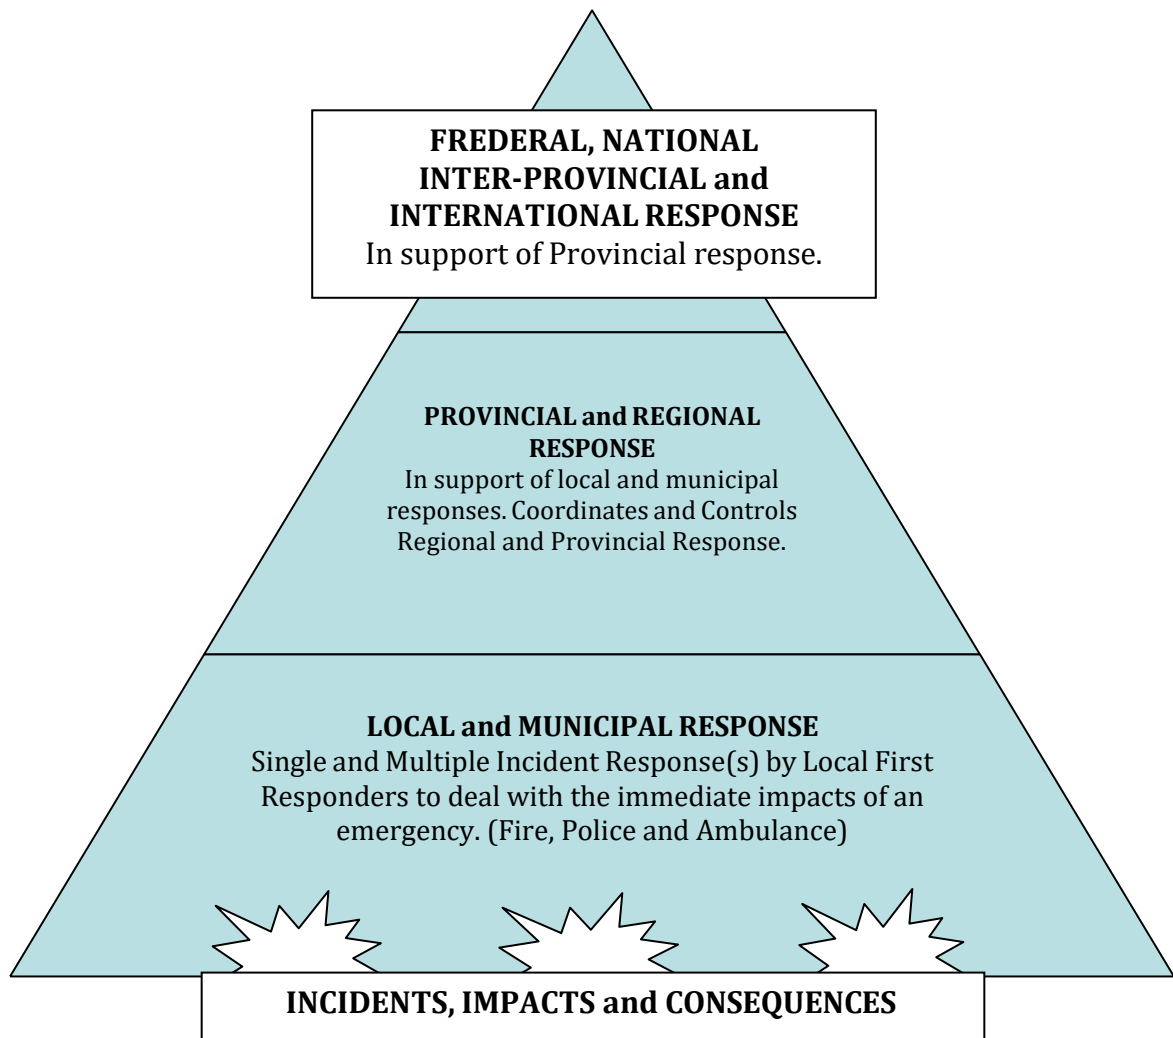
FREDERAL, NATIONAL INTER-PROVINCIAL and INTERNATIONAL RESPONSE
In support of Provincial response.

PROVINCIAL and REGIONAL RESPONSE
In support of local and municipal responses. Coordinates and Controls Regional and Provincial Response.

LOCAL and MUNICIPAL RESPONSE
Single and Multiple Incident Response(s) by Local First Responders to deal with the immediate impacts of an emergency. (Fire, Police and Ambulance)

INCIDENTS, IMPACTS and CONSEQUENCES